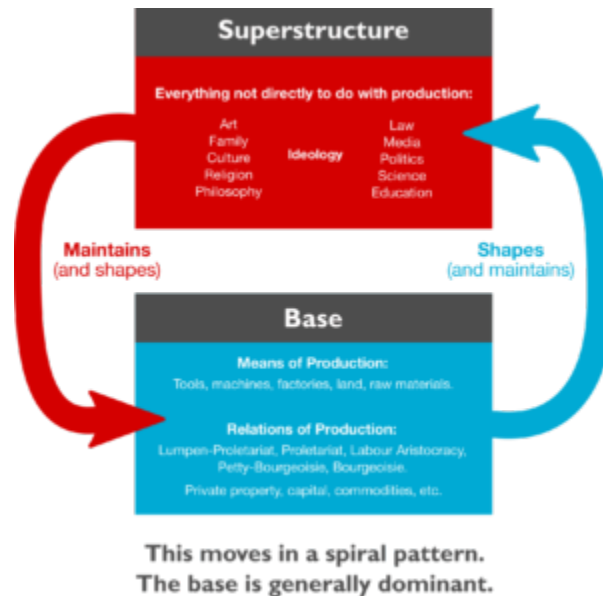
Superstructure

Everything not directly to do with production:

Art
Family
Culture
Religion
Philosophy

Ideology

Law
Media
Politics
Science
Education

Maintains
(and shapes)

Shapes
(and maintains)

Base

Means of Production:
Tools, machines, factories, land, raw materials.

Relations of Production:
Lumpen-Proletariat, Proletariat, Labour Aristocracy, Petty-Bourgeoisie, Bourgeoisie.

Private property, capital, commodities, etc.

This moves in a spiral pattern.
The base is generally dominant.